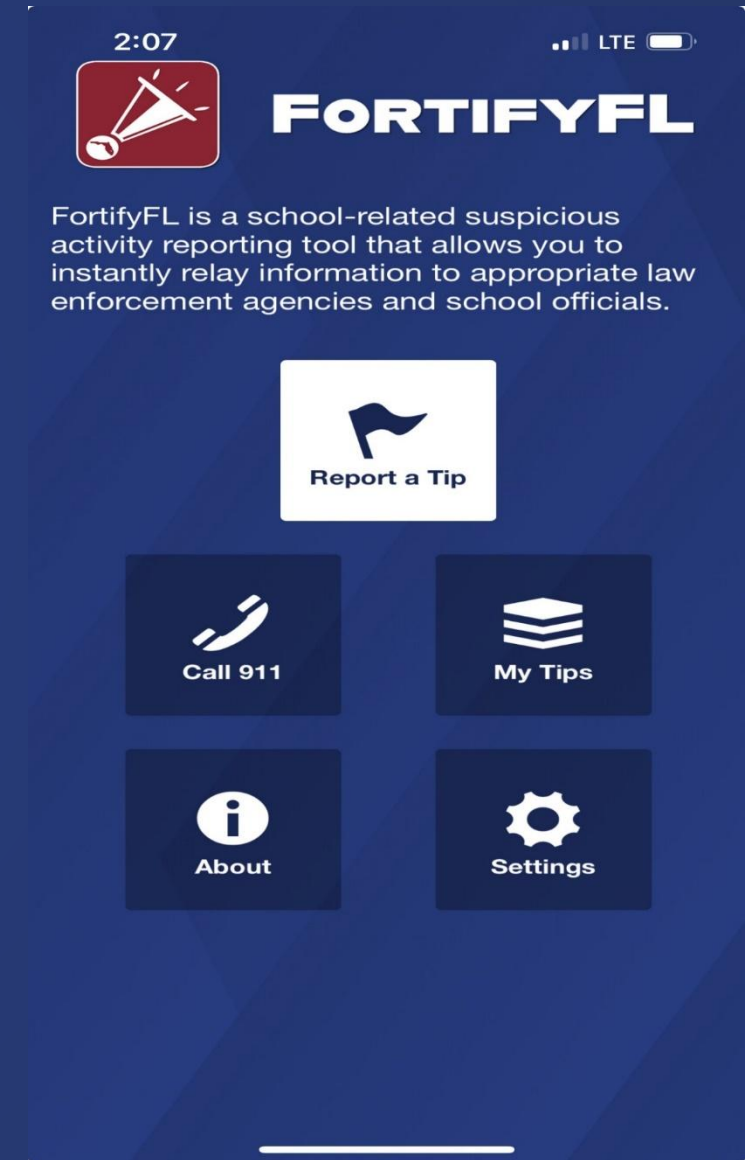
2:07
LTE

FORTIFYFL

FortifyFL is a school-related suspicious activity reporting tool that allows you to instantly relay information to appropriate law enforcement agencies and school officials.

Report a Tip

Call 911

My Tips

About

Settings